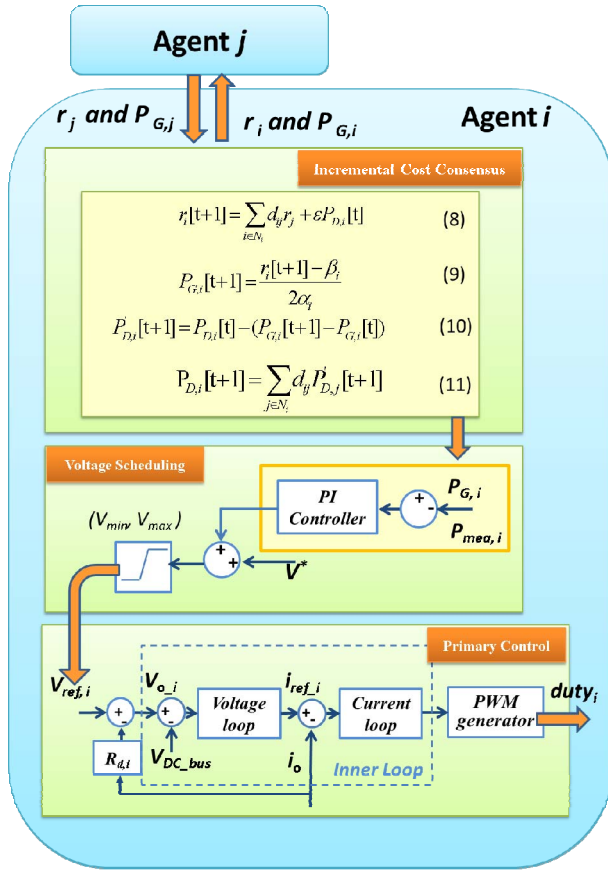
Agent $j$

$r_j$ and $P_{G,j}$

$r_i$ and $P_{G,i}$

Agent $i$

Incremental Cost Consensus

$r_i[t+1] = \sum_{i \in N_i} d_{ij} r_j + \varepsilon P_{D,i}[t]$ (8)

$P_{G,i}[t+1] = \frac{r_i[t+1] - \beta_i}{2\alpha_i}$ (9)

$P'_{D,i}[t+1] = P_{D,i}[t] - (P_{G,i}[t+1] - P_{G,i}[t])$ (10)

$P_{D,i}[t+1] = \sum_{j \in N_i} d_{ij} P'_{D,j}[t+1]$ (11)

Voltage Scheduling

PI Controller

$P_{G,i}$

$P_{mea,i}$

$(V_{min}, V_{max})$

$V^*$

Primary Control

$V_{ref,i}$

$V_{o\_i}$

Voltage loop

$i_{ref\_i}$

Current loop

PWM generator

$duty_i$

$R_{d,i}$

$V_{DC\_bus}$

$i_o$

Inner Loop